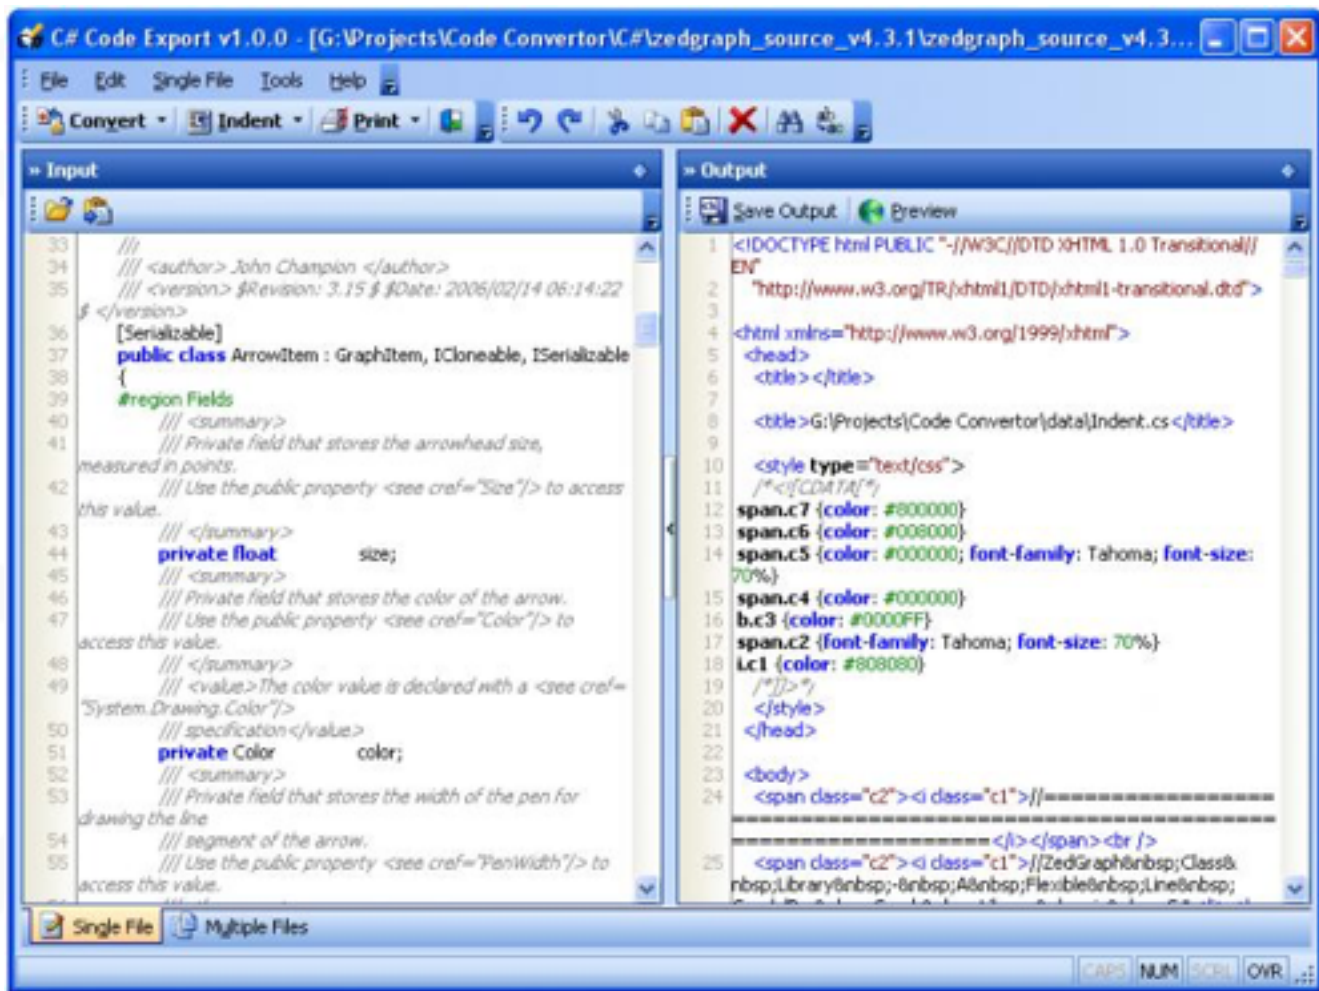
C# Code Export v1.0.0 - [G:\Projects\Code Convertor\C#\zedgraph_source_v4.3.1\zedgraph_source_v4.3...

File Edit Single File Tools Help

Convert Indent Print

» Input

33 ///
34 /// <author> John Champion </author>
35 /// <version> $Revision: 3.15 $ $Date: 2006/02/14 06:14:22 $ </version>
36 [Serializable]
37 public class ArrowItem : GraphItem, ICloneable, ISerializable
38 {
39 #region Fields
40 /// <summary>
41 /// Private field that stores the arrowhead size, measured in points.
42 /// Use the public property <see cref="Size"/> to access this value.
43 /// </summary>
44 private float size;
45 /// <summary>
46 /// Private field that stores the color of the arrow.
47 /// Use the public property <see cref="Color"/> to access this value.
48 /// </summary>
49 /// <value>The color value is declared with a <see cref="System.Drawing.Color"/>
50 /// specification</value>
51 private Color color;
52 /// <summary>
53 /// Private field that stores the width of the pen for drawing the line
54 /// segment of the arrow.
55 /// Use the public property <see cref="PenWidth"/> to access this value.

» Output

Save Output Preview

1 <!DOCTYPE html PUBLIC "-//W3C//DTD XHTML 1.0 Transitional//EN"
2 "http://www.w3.org/TR/xhtml1/DTD/xhtml1-transitional.dtd">
3
4 <html xmlns="http://www.w3.org/1999/xhtml">
5 <head>
6 <title></title>
7
8 <title>G:\Projects\Code Convertor\data\Indent.cs</title>
9
10 <style type="text/css">
11 /*<![CDATA[*/
12 span.c7 {color: #800000}
13 span.c6 {color: #008000}
14 span.c5 {color: #000000; font-family: Tahoma; font-size: 70%}
15 span.c4 {color: #000000}
16 b.c3 {color: #0000FF}
17 span.c2 {font-family: Tahoma; font-size: 70%}
18 i.c1 {color: #808080}
19 /*]]>*/
20 </style>
21 </head>
22
23 <body>
24 <span class="c2"><i class="c1">//==================================================</i></span><br />
25 <span class="c2"><i class="c1">//ZedGraph&nbsp;Class&nbsp;Library&nbsp;-&nbsp;A&nbsp;Flexible&nbsp;Line&nbsp;

Single File Multiple Files

CAPS NUM SCRL OVR